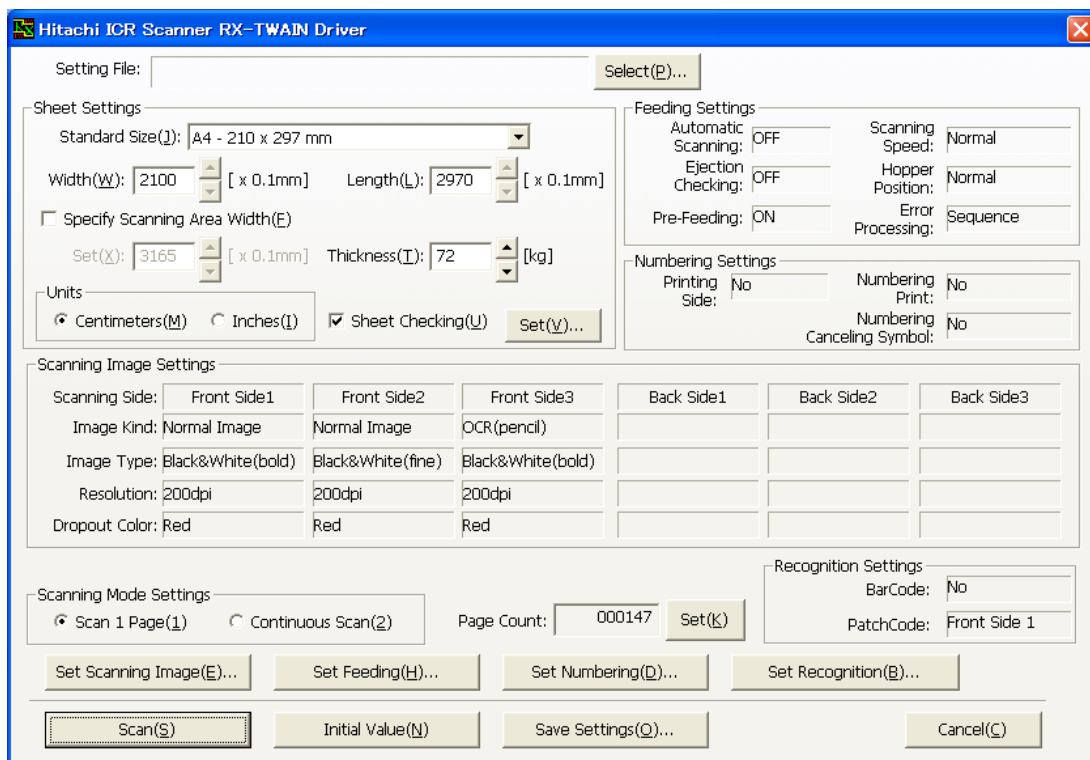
Hitachi ICR Scanner RX-TWAIN Driver

Setting File:
Select(P)...

Sheet Settings
Standard Size(J): A4 - 210 x 297 mm
Width(W): 2100 [ x 0.1mm] Length(L): 2970 [ x 0.1mm]
Specify Scanning Area Width(F)
Set(X): 3165 [ x 0.1mm] Thickness(T): 72 [kg]
Units
Centimeters(M) Inches(I)
Sheet Checking(U) Set(V)...

Feeding Settings
Automatic Scanning: OFF
Scanning Speed: Normal
Ejection Checking: OFF
Hopper Position: Normal
Pre-Feeding: ON
Error Processing: Sequence

Numbering Settings
Printing Side: No
Numbering Print: No
Numbering Canceling Symbol: No

Scanning Image Settings

| Scanning Side: | Front Side1 | Front Side2 | Front Side3 | Back Side1 | Back Side2 | Back Side3 |
|---|---|---|---|---|---|---|
| Image Kind: | Normal Image | Normal Image | OCR(pencil) | | | |
| Image Type: | Black&White(bold) | Black&White(fine) | Black&White(bold) | | | |
| Resolution: | 200dpi | 200dpi | 200dpi | | | |
| Dropout Color: | Red | Red | Red | | | |

Scanning Mode Settings
Scan 1 Page(1) Continuous Scan(2)
Page Count: 000147 Set(K)

Recognition Settings
BarCode: No
PatchCode: Front Side 1

Set Scanning Image(E)... Set Feeding(H)... Set Numbering(D)... Set Recognition(B)...

Scan(S) Initial Value(N) Save Settings(O)... Cancel(C)